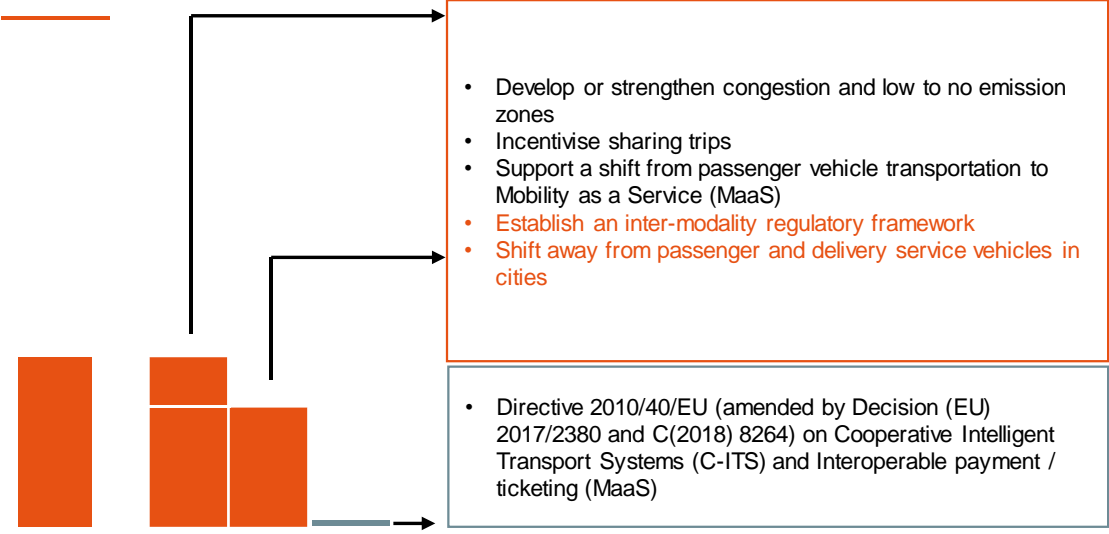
• Develop or strengthen congestion and low to no emission zones
• Incentivise sharing trips
• Support a shift from passenger vehicle transportation to Mobility as a Service (MaaS)
• Establish an inter-modality regulatory framework
• Shift away from passenger and delivery service vehicles in cities

• Directive 2010/40/EU (amended by Decision (EU) 2017/2380 and C(2018) 8264) on Cooperative Intelligent Transport Systems (C-ITS) and Interoperable payment / ticketing (MaaS)